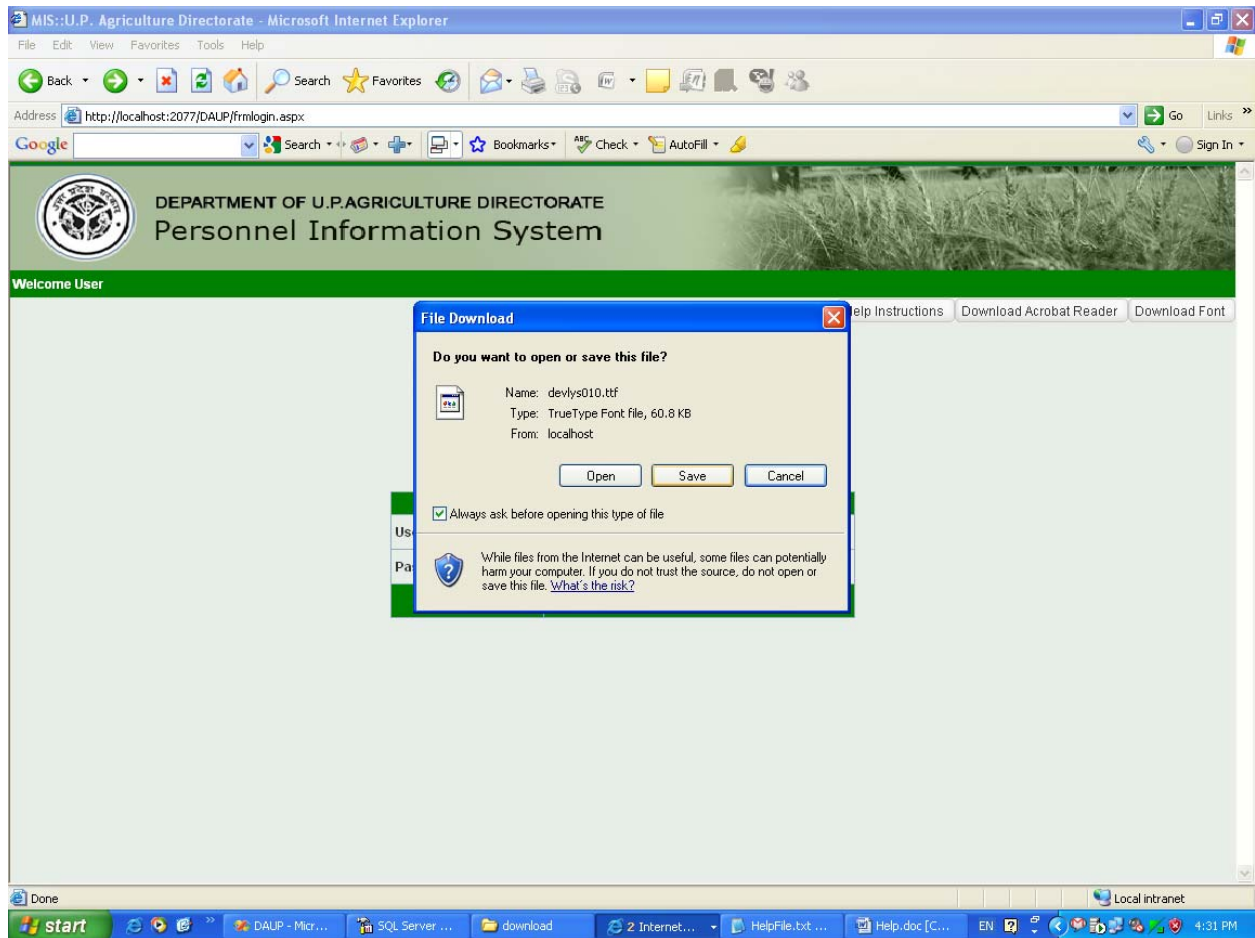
MIS::U.P. Agriculture Directorate - Microsoft Internet Explorer

File Edit View Favorites Tools Help

Back Search Favorites

Address http://localhost:2077/DAUP/frmlogin.aspx Go Links »

Google Search Bookmarks Check AutoFill Sign In

DEPARTMENT OF U.P.AGRICULTURE DIRECTORATE
Personnel Information System

Welcome User

elp Instructions | Download Acrobat Reader | Download Font

File Download

Do you want to open or save this file?

Name: devlys010.ttf
Type: TrueType Font file, 60.8 KB
From: localhost

Open | Save | Cancel

Always ask before opening this type of file

While files from the Internet can be useful, some files can potentially harm your computer. If you do not trust the source, do not open or save this file. What's the risk?

Us
Pa

Done | Local intranet

start | DAUP - Micr... | SQL Server ... | download | 2 Internet... | HelpFile.txt ... | Help.doc [C... | EN | 4:31 PM